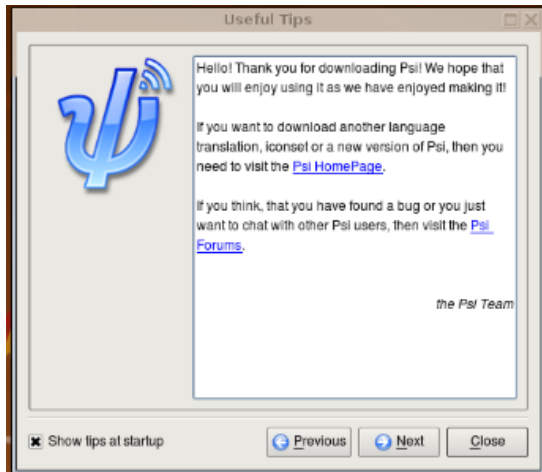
Useful Tips

Hello! Thank you for downloading Psi! We hope that you will enjoy using it as we have enjoyed making it!

If you want to download another language translation, iconset or a new version of Psi, then you need to visit the Psi HomePage.

If you think, that you have found a bug or you just want to chat with other Psi users, then visit the Psi Forums.

the Psi Team

Show tips at startup

Previous

Next

Close